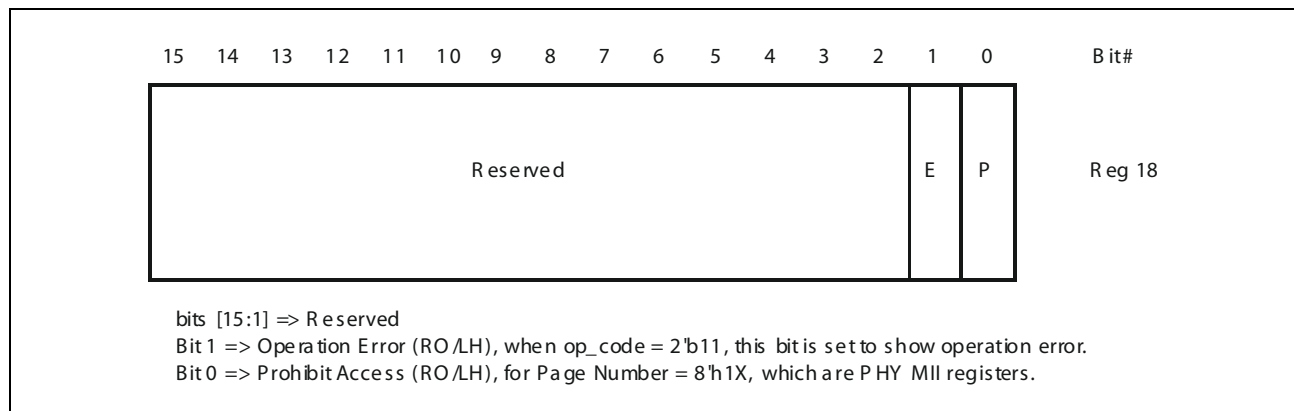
15 14 13 12 11 10 9 8 7 6 5 4 3 2 1 0 Bit#

| Reserved | E | P |
|---|---|---|

Reg 18

bits [15:1] => Reserved
Bit 1 => Operation Error (RO/LH), when op_code = 2'b11, this bit is set to show operation error.
Bit 0 => Prohibit Access (RO/LH), for Page Number = 8'h1X, which are PHY MII registers.